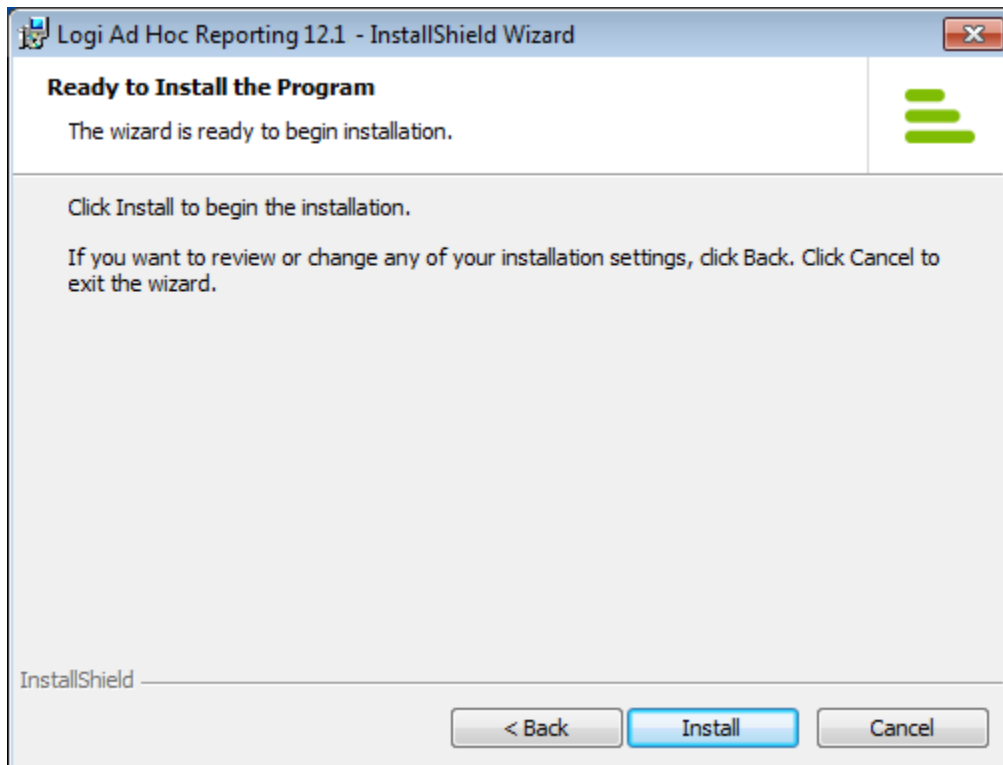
Logi Ad Hoc Reporting 12.1 - InstallShield Wizard

Ready to Install the Program

The wizard is ready to begin installation.

Click Install to begin the installation.

If you want to review or change any of your installation settings, click Back. Click Cancel to exit the wizard.

InstallShield

< Back

Install

Cancel